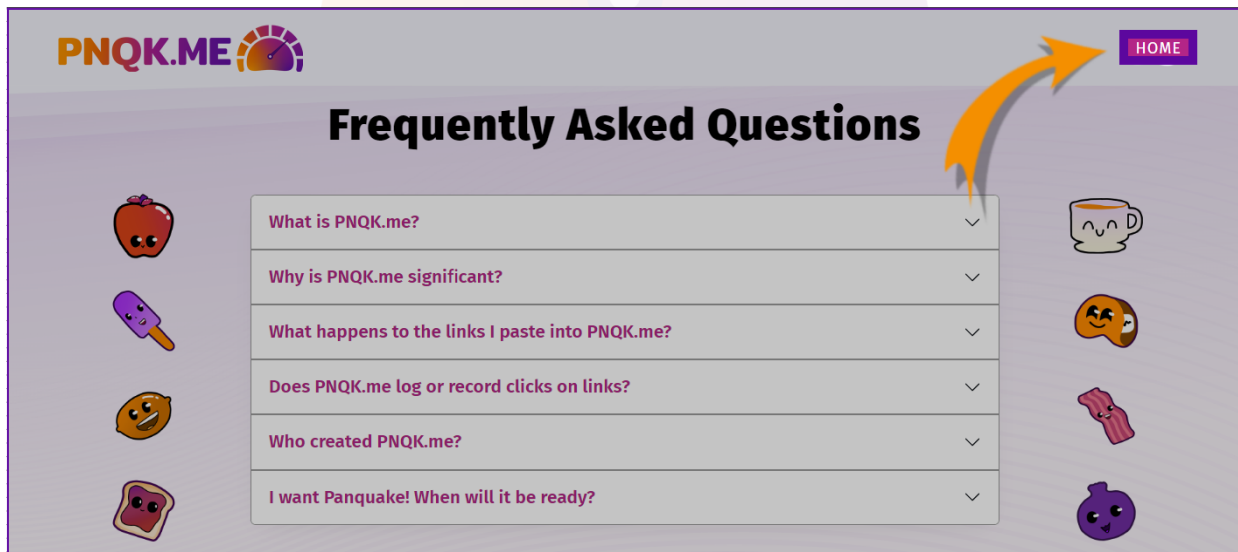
PNQK.ME

HOME

Frequently Asked Questions

What is PNQK.me?

Why is PNQK.me significant?

What happens to the links I paste into PNQK.me?

Does PNQK.me log or record clicks on links?

Who created PNQK.me?

I want Panquake! When will it be ready?